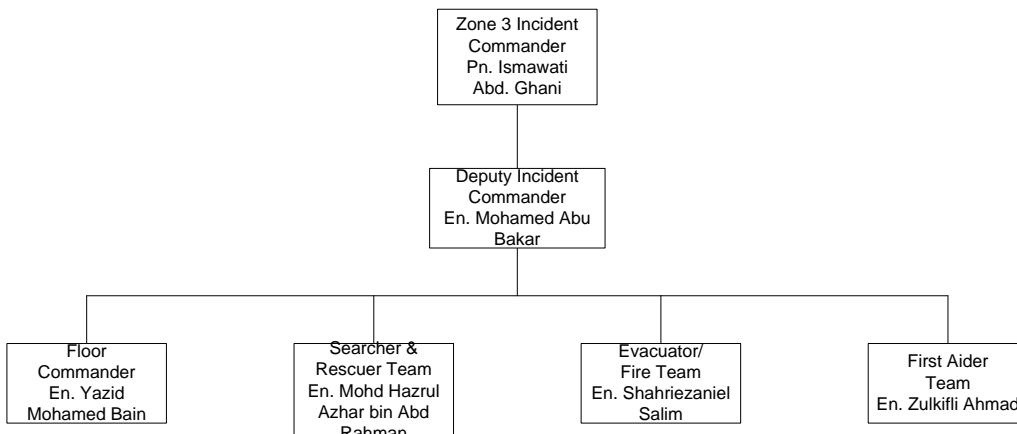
Zone 3 Incident Commander
Pn. Ismawati Abd. Ghani

Deputy Incident Commander
En. Mohamed Abu Bakar

Floor Commander
En. Yazid Mohamed Bain

Searcher & Rescuer Team
En. Mohd Hazrul Azhar bin Abd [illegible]

Evacuator/ Fire Team
En. Shahriezaniel Salim

First Aider Team
En. Zulkifli Ahmad